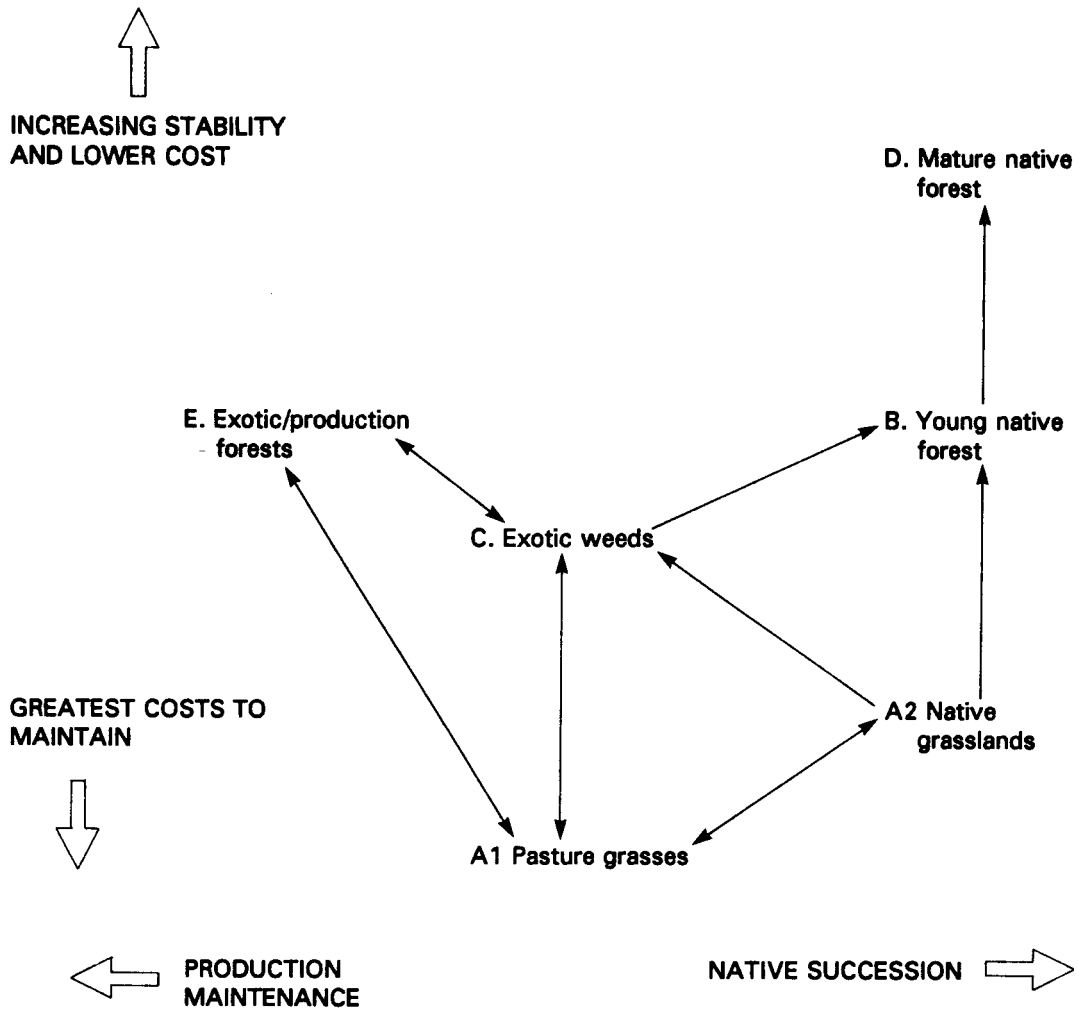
INCREASING STABILITY AND LOWER COST

D. Mature native forest

E. Exotic/production forests

B. Young native forest

C. Exotic weeds

GREATEST COSTS TO MAINTAIN

A2 Native grasslands

A1 Pasture grasses

PRODUCTION MAINTENANCE

NATIVE SUCCESSION